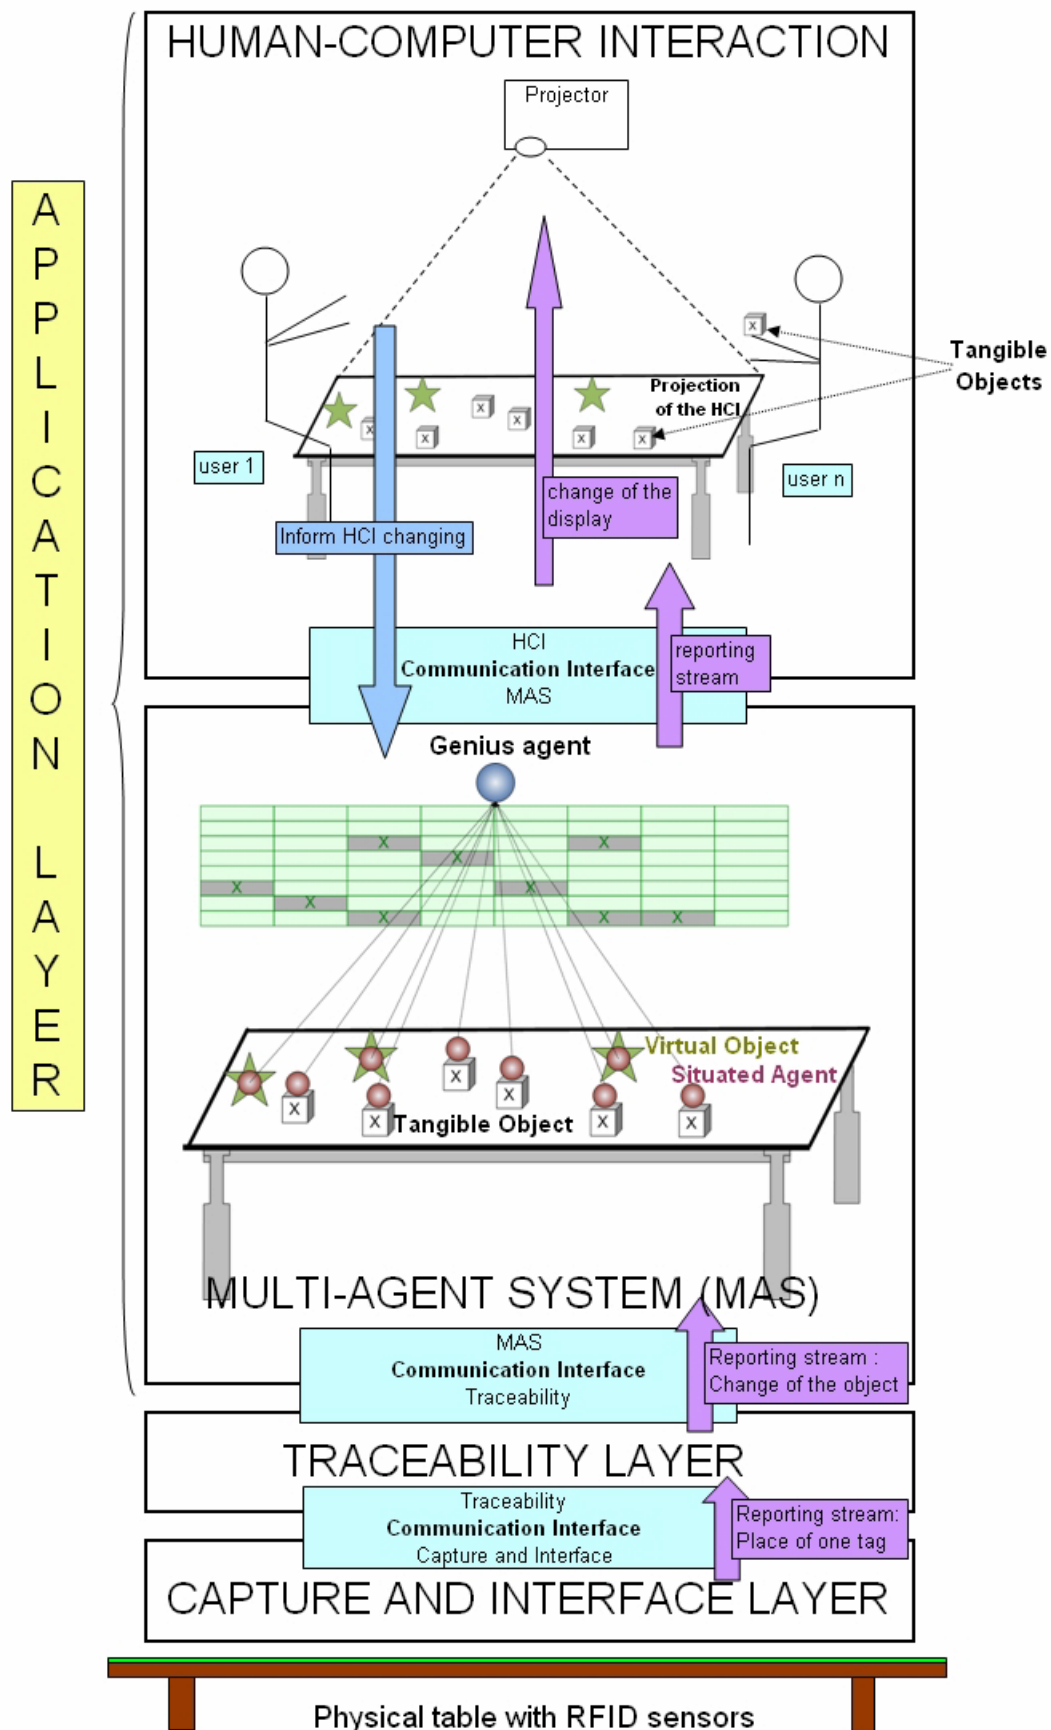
APPLICATION LAYER

HUMAN-COMPUTER INTERACTION

Projector

Tangible Objects

Projection of the HCI

user 1

user n

change of the display

Inform HCI changing

HCI
Communication Interface
MAS

reporting stream

Genius agent

Virtual Object

Situated Agent

Tangible Object

MULTI-AGENT SYSTEM (MAS)

MAS
Communication Interface
Traceability

Reporting stream : Change of the object

TRACEABILITY LAYER

Traceability
Communication Interface
Capture and Interface

Reporting stream: Place of one tag

CAPTURE AND INTERFACE LAYER

Physical table with RFID sensors